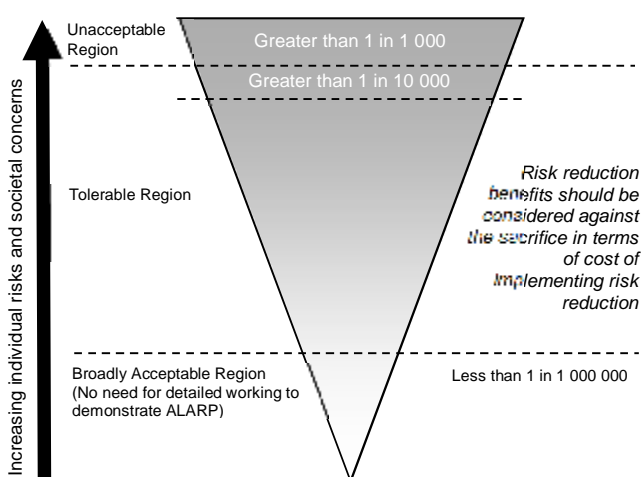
Increasing individual risks and societal concerns

Unacceptable Region

Greater than 1 in 1 000

Greater than 1 in 10 000

Tolerable Region

Risk reduction benefits should be considered against the sacrifice in terms of cost of implementing risk reduction

Broadly Acceptable Region (No need for detailed working to demonstrate ALARP)

Less than 1 in 1 000 000